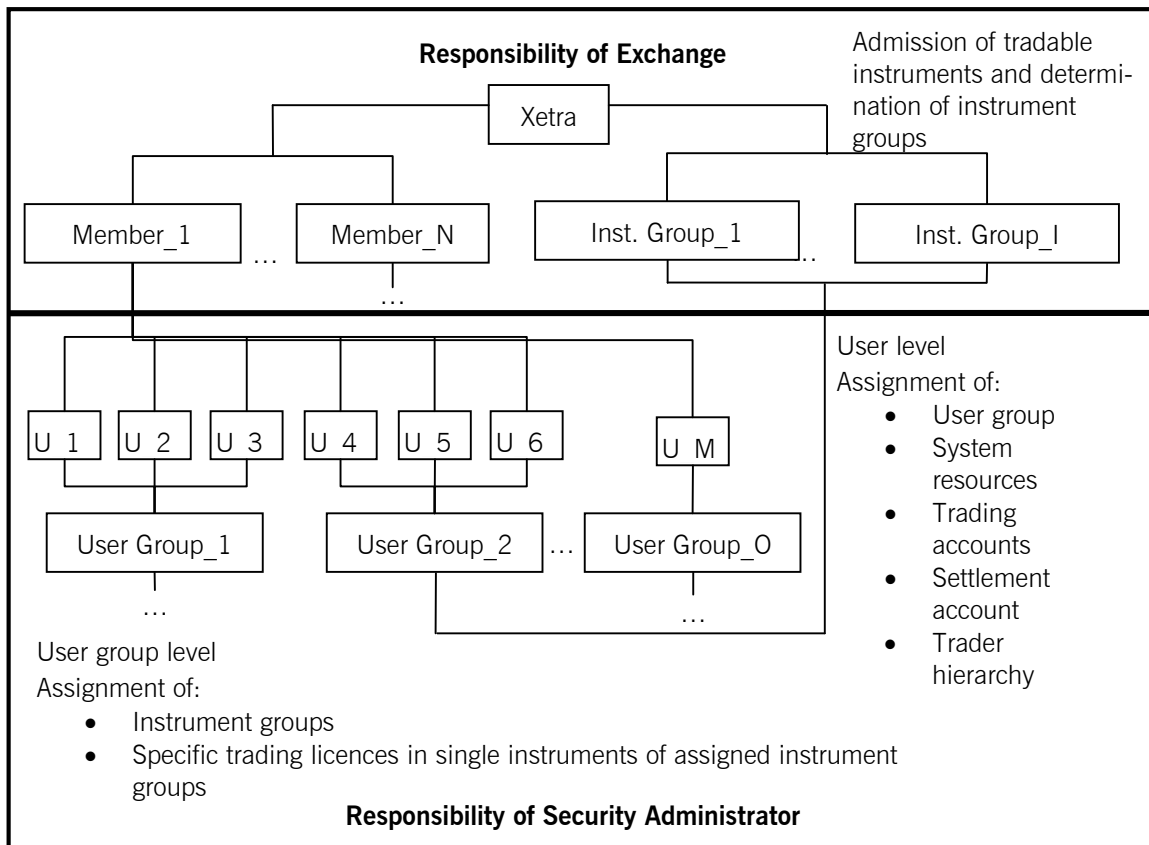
**Responsibility of Exchange**

Admission of tradable instruments and determination of instrument groups

Xetra

Member_1 … Member_N

…

Inst. Group_1 … Inst. Group_I

User level
Assignment of:
- User group
- System resources
- Trading accounts
- Settlement account
- Trader hierarchy

U 1 U 2 U 3 U 4 U 5 U 6 U M

User Group_1 User Group_2 … User Group_O

…

…

User group level
Assignment of:
- Instrument groups
- Specific trading licences in single instruments of assigned instrument groups

**Responsibility of Security Administrator**